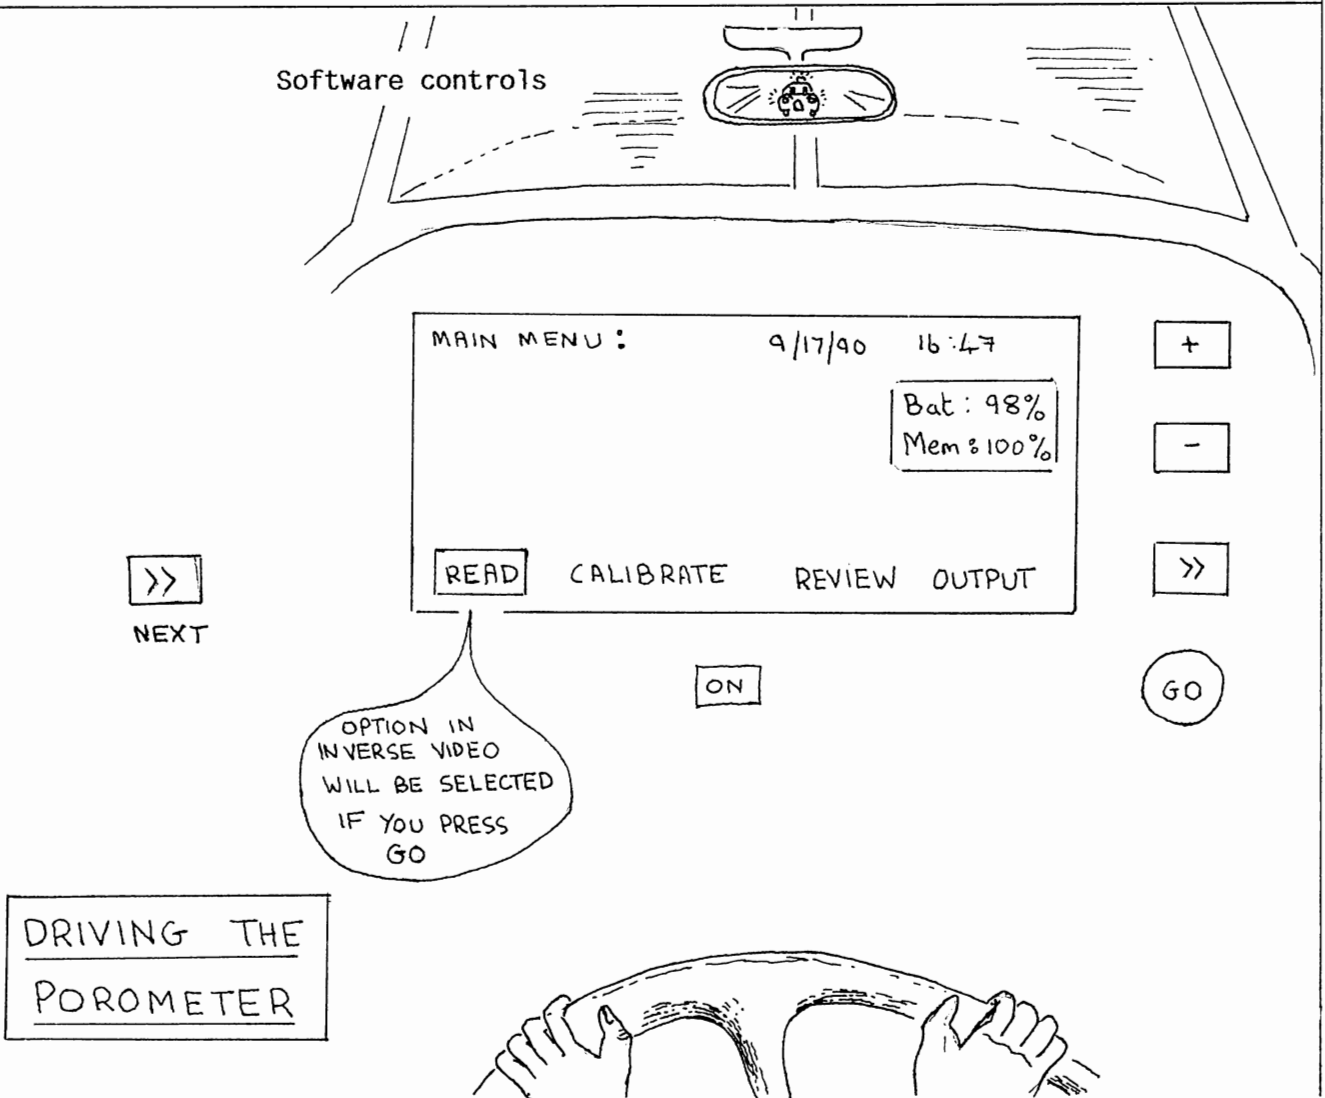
Software controls

MAIN MENU: 9/17/90 16:47

Bat: 98%
Mem: 100%

+

-

>>

NEXT

READ CALIBRATE REVIEW OUTPUT

>>

ON

GO

OPTION IN INVERSE VIDEO WILL BE SELECTED IF YOU PRESS GO

DRIVING THE POROMETER